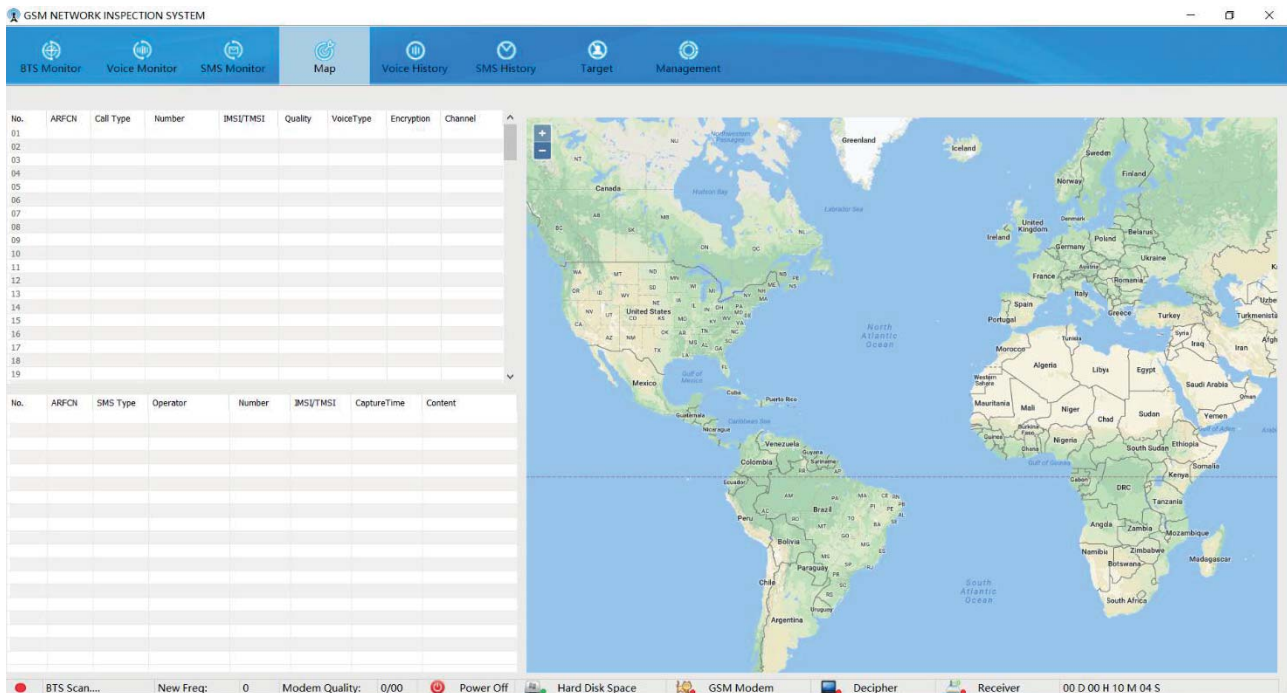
GSM NETWORK INSPECTION SYSTEM

BTS Monitor
Voice Monitor
SMS Monitor
Map
Voice History
SMS History
Target
Management

| No. | ARFCN | Call Type | Number | IMSI/TMSI | Quality | VoiceType | Encryption | Channel |
|---|---|---|---|---|---|---|---|---|
| 01 | | | | | | | | |
| 02 | | | | | | | | |
| 03 | | | | | | | | |
| 04 | | | | | | | | |
| 05 | | | | | | | | |
| 06 | | | | | | | | |
| 07 | | | | | | | | |
| 08 | | | | | | | | |
| 09 | | | | | | | | |
| 10 | | | | | | | | |
| 11 | | | | | | | | |
| 12 | | | | | | | | |
| 13 | | | | | | | | |
| 14 | | | | | | | | |
| 15 | | | | | | | | |
| 16 | | | | | | | | |
| 17 | | | | | | | | |
| 18 | | | | | | | | |
| 19 | | | | | | | | |

| No. | ARFCN | SMS Type | Operator | Number | IMSI/TMSI | CaptureTime | Content |
|---|---|---|---|---|---|---|---|

+
−
Greenland
Iceland
Sweden
Finland
Norway
United Kingdom
Denmark
Ireland
Germany
Poland
Belarus
Ukraine
France
Romania
Italy
Spain
Portugal
Greece
Turkey
Turkmenista
Syria
Iraq
Iran
Afgh
Uzbe
Canada
Hudson Bay
Labrador Sea
United States
North Atlantic Ocean
Mexico
Gulf of Mexico
Cuba
Puerto Rico
Guatemala
Nicaragua
Caribbean Sea
Venezuela
Guyana
Suriname
Colombia
Ecuador
Peru
Brazil
Bolivia
Paraguay
Chile
Uruguay
Argentina
Morocco
Algeria
Tunisia
Libya
Egypt
Western Sahara
Mauritania
Mali
Niger
Chad
Sudan
Saudi Arabia
Oman
Yemen
Burkina Faso
Guinea
Ghana
Nigeria
Gulf of Guinea
South Sudan
Ethiopia
Somalia
Kenya
Gabon
DRC
Tanzania
Angola
Zambia
Mozambique
Namibia
Zimbabwe
Botswana
Madagascar
South Africa
South Atlantic Ocean

BTS Scan.... New Freq: 0 Modem Quality: 0/00 Power Off Hard Disk Space GSM Modem Decipher Receiver 00 D 00 H 10 M 04 S